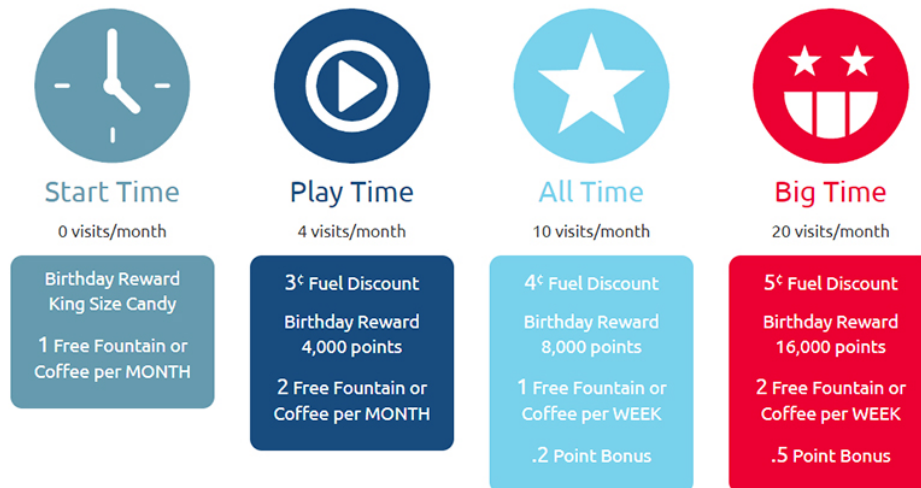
Start Time
0 visits/month

Birthday Reward King Size Candy

1 Free Fountain or Coffee per MONTH

Play Time
4 visits/month

3¢ Fuel Discount

Birthday Reward 4,000 points

2 Free Fountain or Coffee per MONTH

All Time
10 visits/month

4¢ Fuel Discount

Birthday Reward 8,000 points

1 Free Fountain or Coffee per WEEK

.2 Point Bonus

Big Time
20 visits/month

5¢ Fuel Discount

Birthday Reward 16,000 points

2 Free Fountain or Coffee per WEEK

.5 Point Bonus